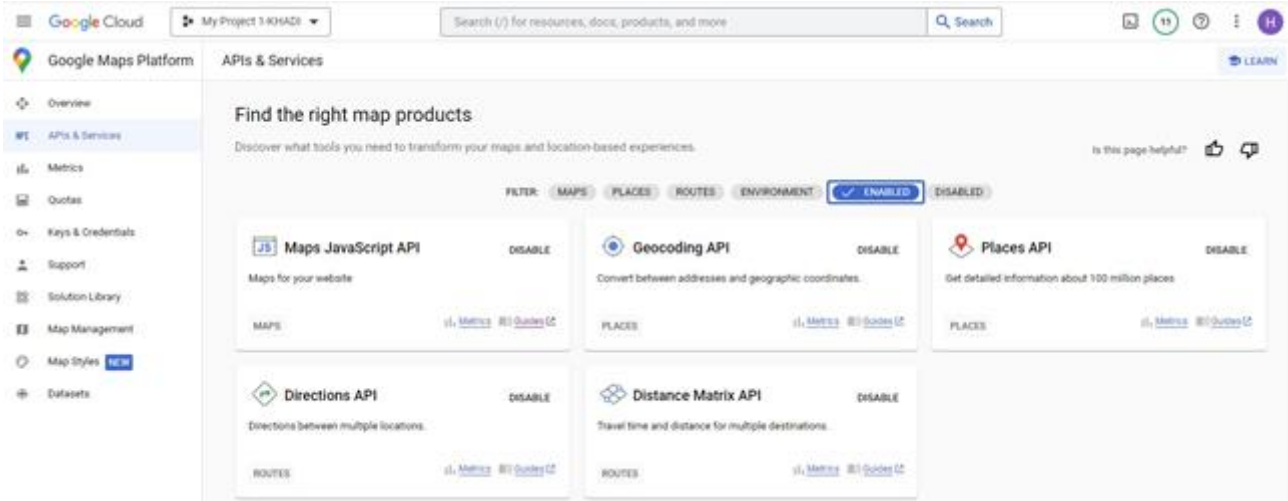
Google Cloud

My Project 1-KHADI

Search (/) for resources, docs, products, and more

Search

11

H

Google Maps Platform

APIs & Services

LEARN

Overview

APIs & Services

Metrics

Quotas

Keys & Credentials

Support

Solution Library

Map Management

Map Styles NEW

Datasets

Find the right map products

Discover what tools you need to transform your maps and location-based experiences.

Is this page helpful?

FILTER: MAPS PLACES ROUTES ENVIRONMENT ENABLED DISABLED

JS Maps JavaScript API
DISABLE
Maps for your website
MAPS
Metrics Guides

Geocoding API
DISABLE
Convert between addresses and geographic coordinates.
PLACES
Metrics Guides

Places API
DISABLE
Get detailed information about 100 million places
PLACES
Metrics Guides

Directions API
DISABLE
Directions between multiple locations.
ROUTES
Metrics Guides

Distance Matrix API
DISABLE
Travel time and distance for multiple destinations.
ROUTES
Metrics Guides